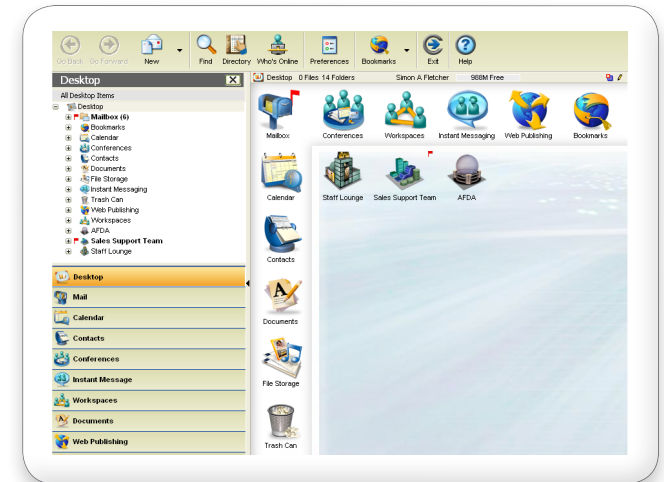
Go Back Go Forward New Find Directory Who's Online Preferences Bookmarks Exit Help

Desktop

All Desktop Items
Desktop
Mailbox (6)
Bookmarks
Calendar
Conferences
Contacts
Documents
File Storage
Instant Messaging
Trash Can
Web Publishing
Workspaces
AFDA
Sales Support Team
Staff Lounge

Desktop
Mail
Calendar
Contacts
Conferences
Instant Message
Workspaces
Documents
Web Publishing

Desktop 0 Files 14 Folders Simon A Fletcher 988M Free

Mailbox
Conferences
Workspaces
Instant Messaging
Web Publishing
Bookmarks
Calendar
Contacts
Documents
File Storage
Trash Can
Staff Lounge
Sales Support Team
AFDA